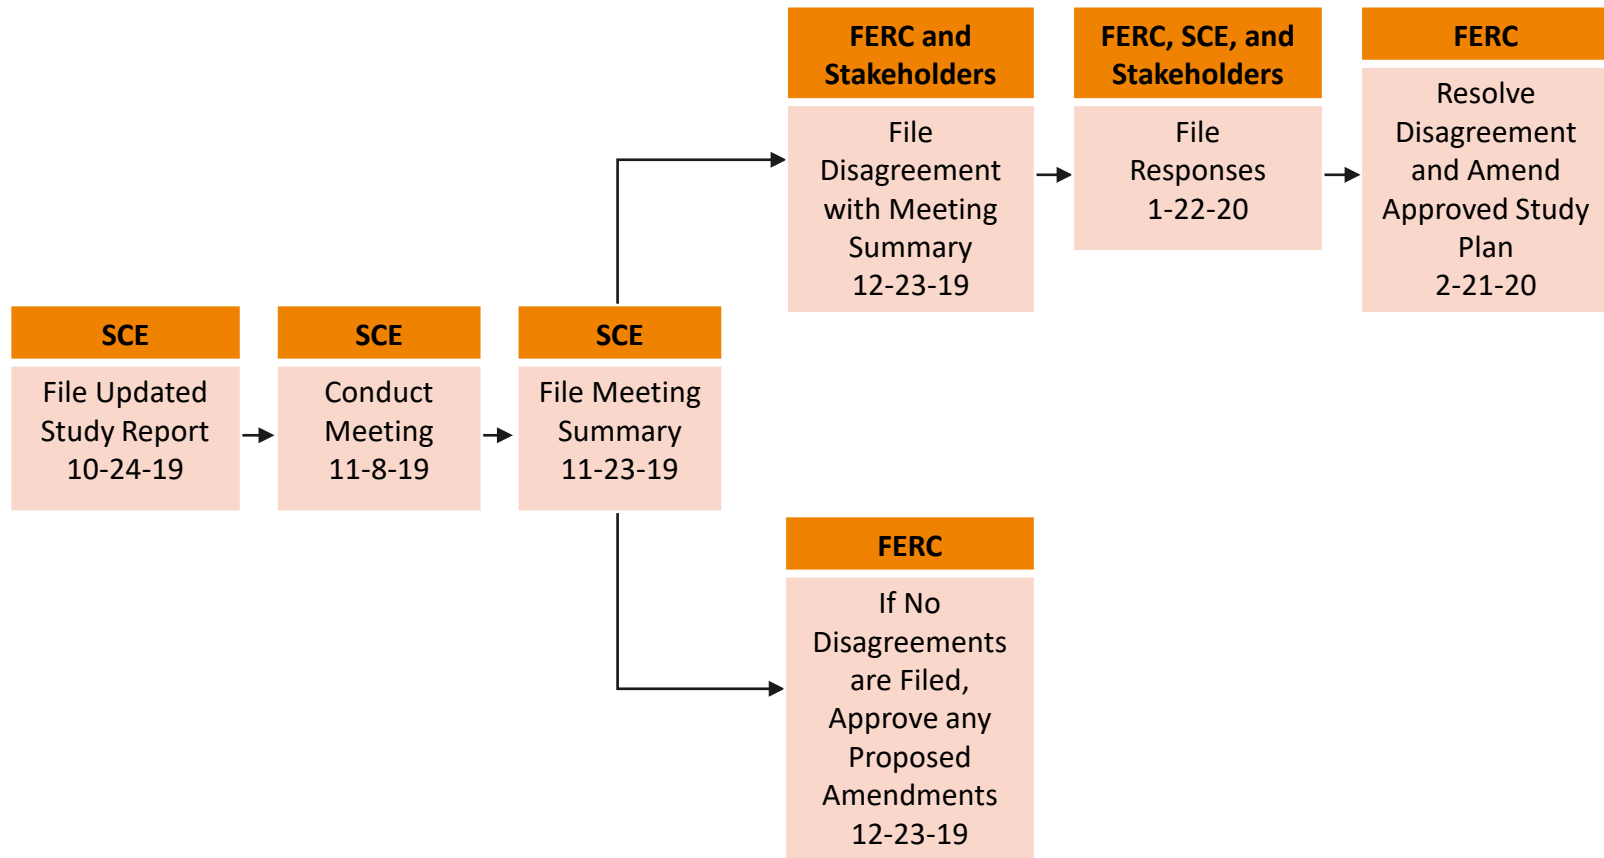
SCE
File Updated Study Report 10-24-19

SCE
Conduct Meeting 11-8-19

SCE
File Meeting Summary 11-23-19

FERC and Stakeholders
File Disagreement with Meeting Summary 12-23-19

FERC, SCE, and Stakeholders
File Responses 1-22-20

FERC
Resolve Disagreement and Amend Approved Study Plan 2-21-20

FERC
If No Disagreements are Filed, Approve any Proposed Amendments 12-23-19